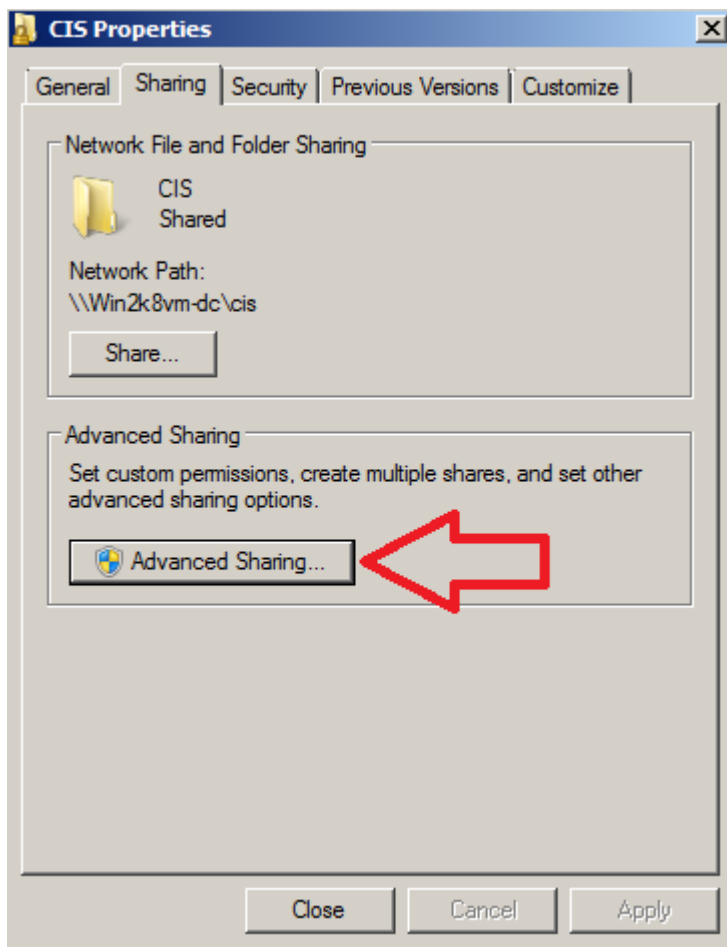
CIS Properties

General | Sharing | Security | Previous Versions | Customize

Network File and Folder Sharing

CIS
Shared

Network Path:
\\Win2k8vm-dc\cis

Share...

Advanced Sharing

Set custom permissions, create multiple shares, and set other advanced sharing options.

Advanced Sharing...

Close | Cancel | Apply